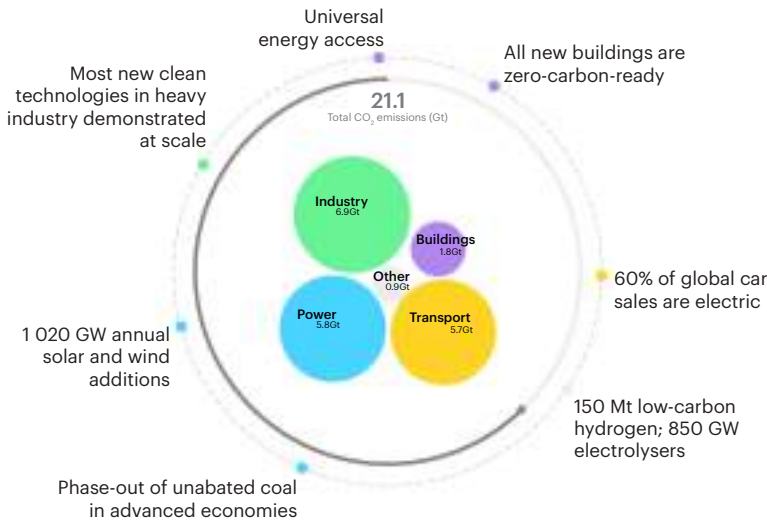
Universal energy access

All new buildings are zero-carbon-ready

Most new clean technologies in heavy industry demonstrated at scale

21.1
Total $CO_2$ emissions (Gt)

Industry
6.9Gt

Buildings
1.8Gt

Other
0.9Gt

Power
5.8Gt

Transport
5.7Gt

60% of global car sales are electric

1 020 GW annual solar and wind additions

150 Mt low-carbon hydrogen; 850 GW electrolysers

Phase-out of unabated coal in advanced economies